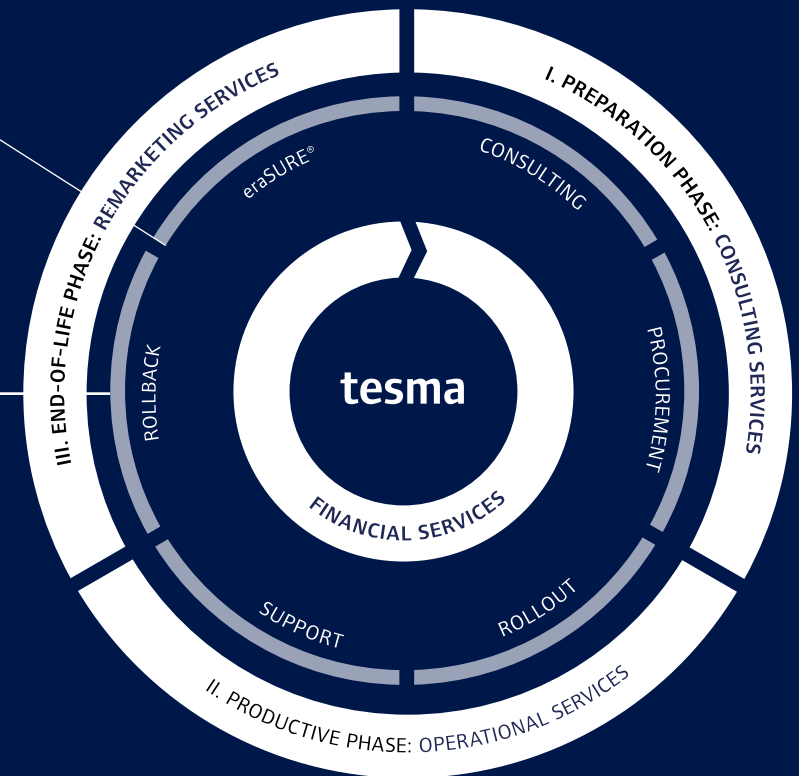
III. END-OF-LIFE PHASE: REMARKETING SERVICES

I. PREPARATION PHASE: CONSULTING SERVICES

eraSURE®

CONSULTING

PROCUREMENT

ROLLBACK

tesma

FINANCIAL SERVICES

SUPPORT

ROLLOUT

II. PRODUCTIVE PHASE: OPERATIONAL SERVICES